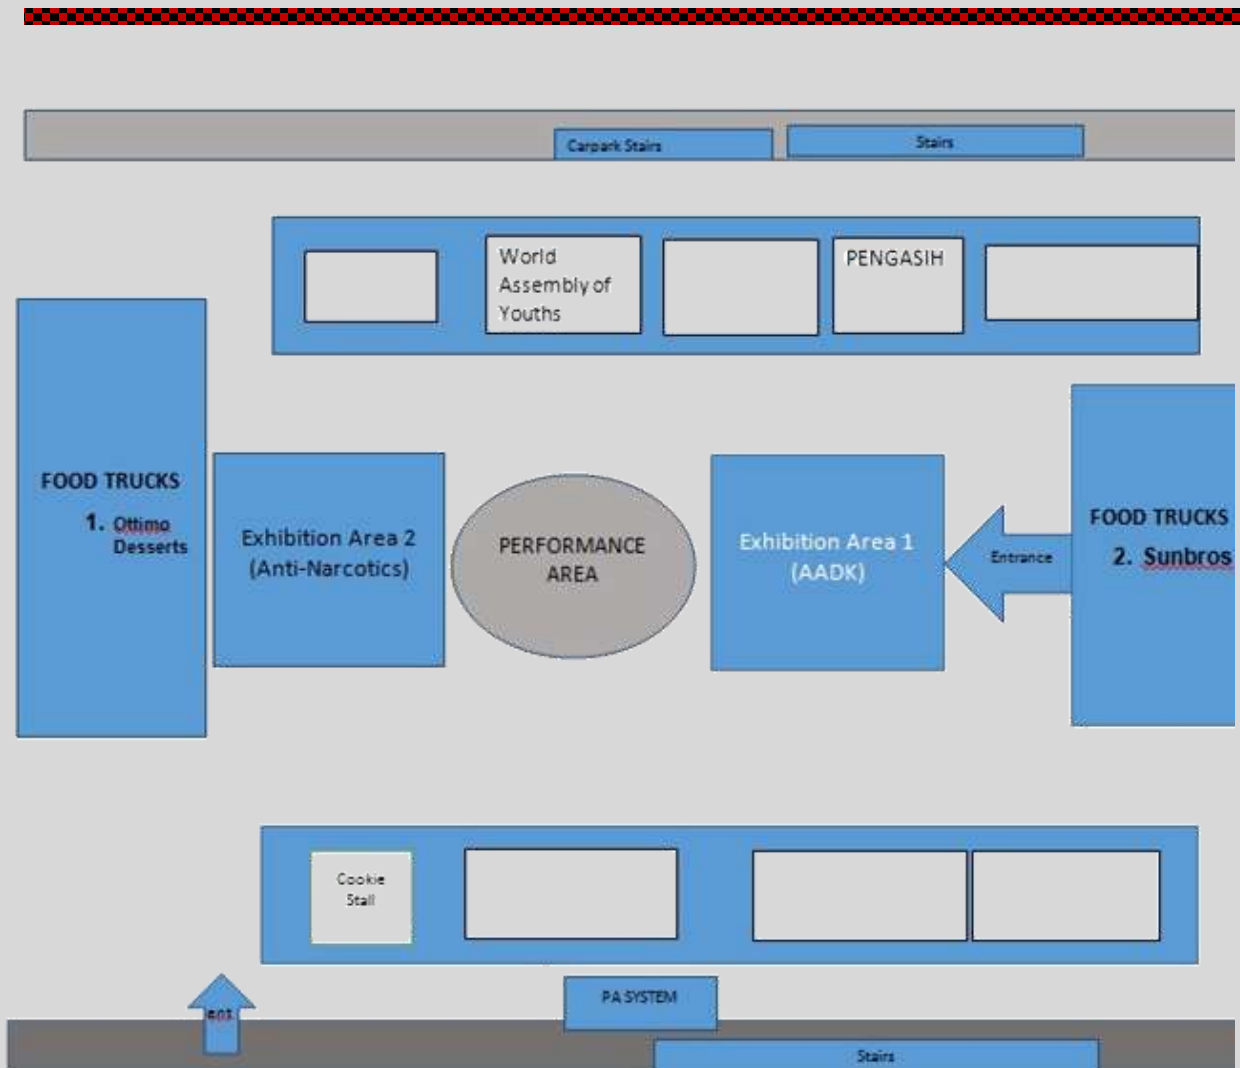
Carpark Stairs

Stairs

World Assembly of Youths

PENGASIH

FOOD TRUCKS

1. Ottimo Desserts

Exhibition Area 2 (Anti-Narcotics)

PERFORMANCE AREA

Exhibition Area 1 (AADK)

Entrance

FOOD TRUCKS

2. Sunbros

Cookie Stall

PA SYSTEM

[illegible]

Stairs